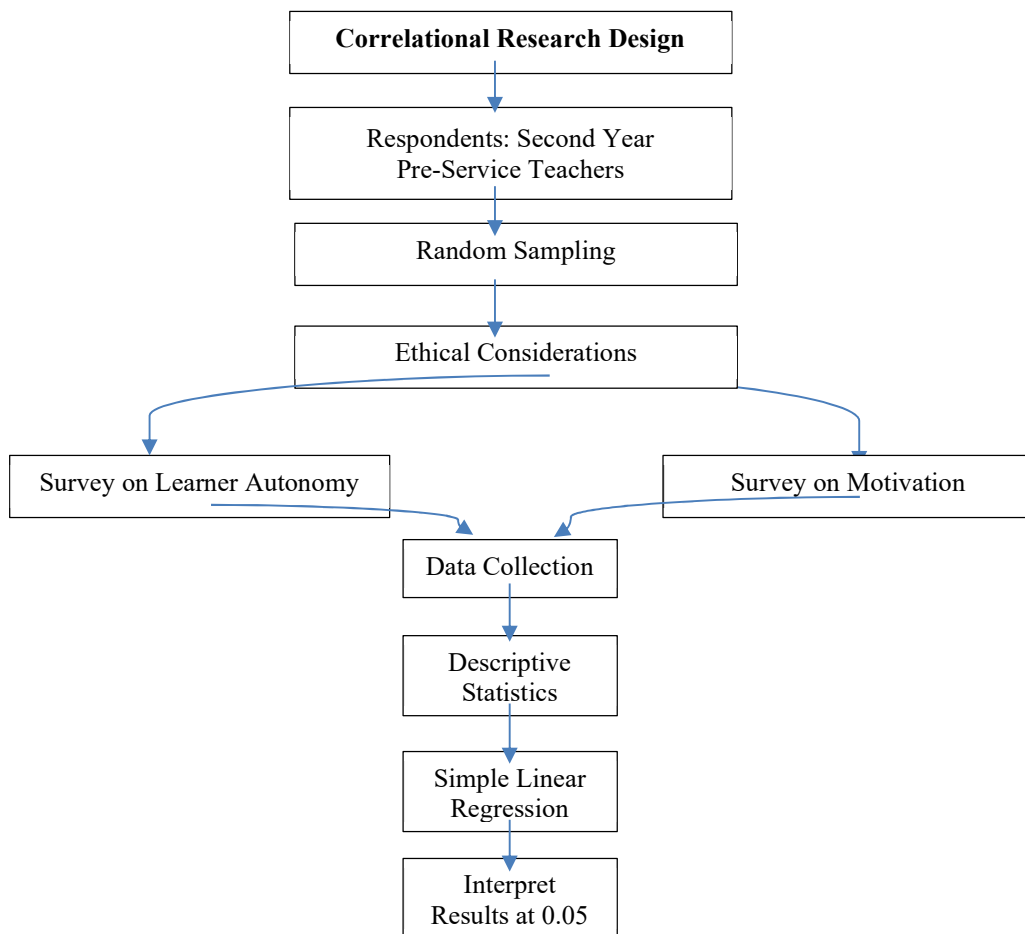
Correlational Research Design

Respondents: Second Year Pre-Service Teachers

Random Sampling

Ethical Considerations

Survey on Learner Autonomy

Survey on Motivation

Data Collection

Descriptive Statistics

Simple Linear Regression

Interpret Results at 0.05